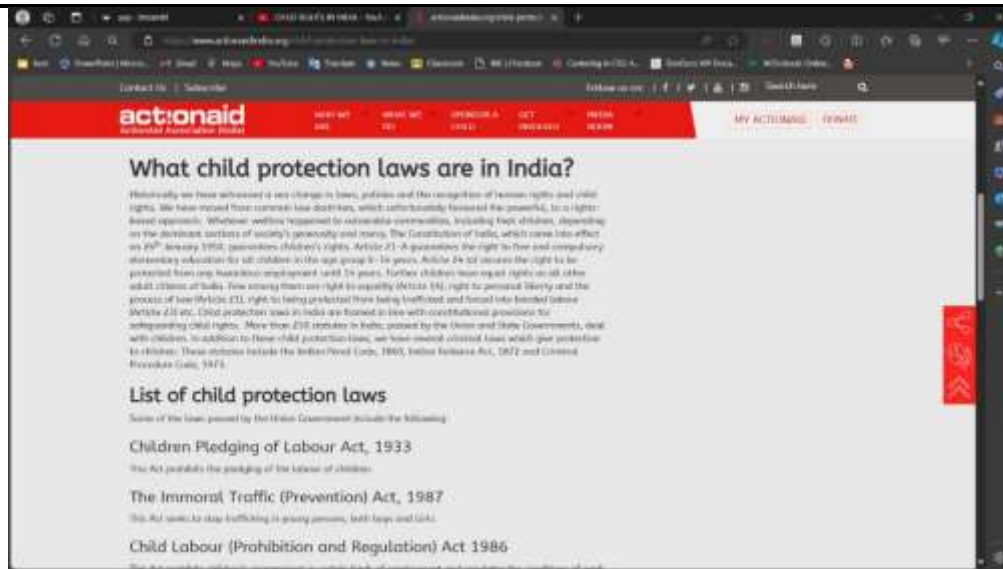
Contact Us | Subscribe

actionaid
ActionAid Association (India)

WHO WE ARE
WHAT WE DO
SPONSOR A CHILD
GET INVOLVED
MEDIA ROOM

MY ACTIONAID
DONATE

What child protection laws are in India?

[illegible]

List of child protection laws

Some of the laws passed by the Union Government include the following:

Children Pledging of Labour Act, 1933

This Act prohibits the pledging of the labour of children.

The Immoral Traffic (Prevention) Act, 1987

This Act seeks to stop trafficking in young persons, both boys and Girls.

Child Labour (Prohibition and Regulation) Act 1986

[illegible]